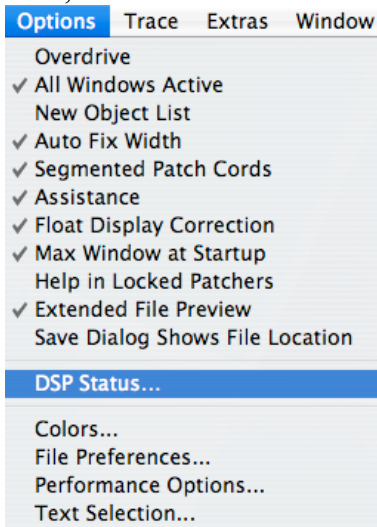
Options Trace Extras Window

Overdrive
✓ All Windows Active
New Object List
✓ Auto Fix Width
✓ Segmented Patch Cords
✓ Assistance
✓ Float Display Correction
✓ Max Window at Startup
Help in Locked Patchers
✓ Extended File Preview
Save Dialog Shows File Location

DSP Status...

Colors...
File Preferences...
Performance Options...
Text Selection...